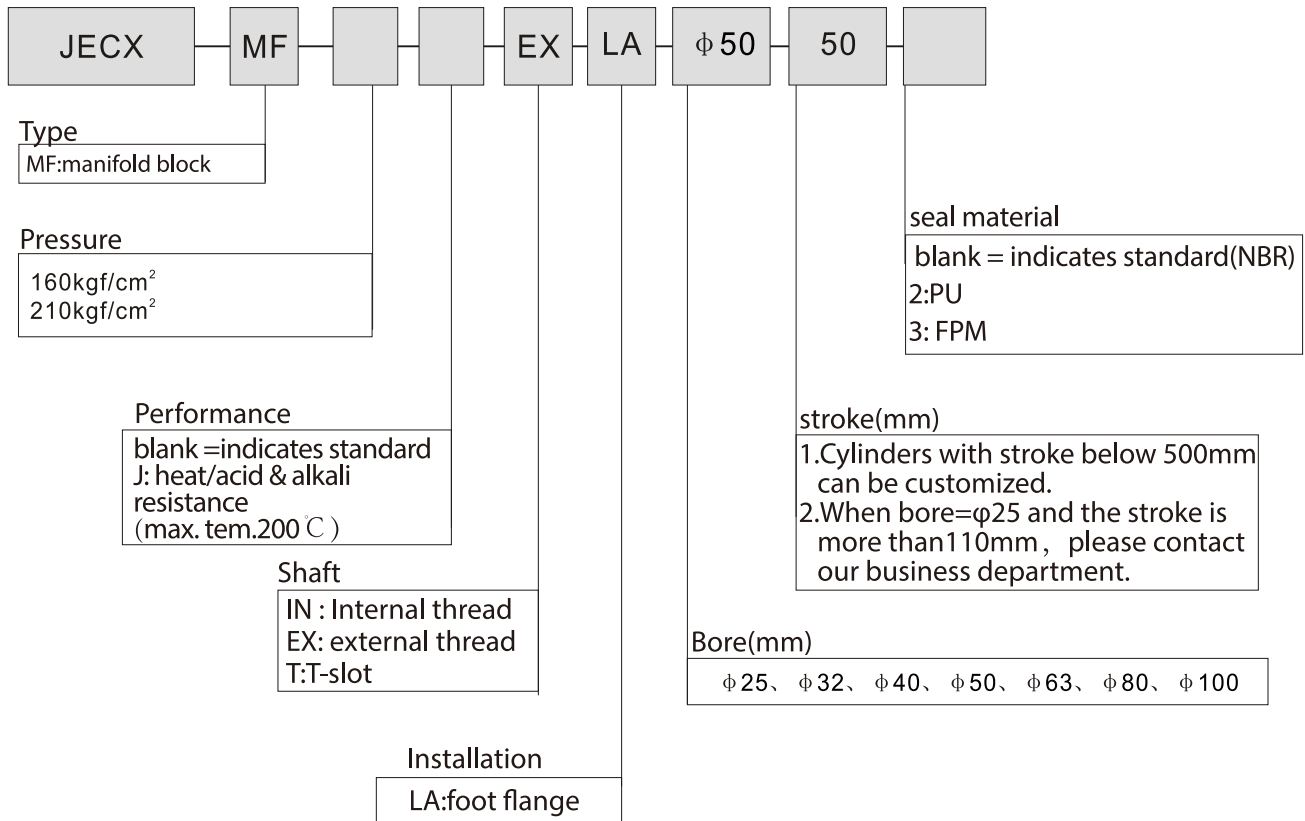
JECX — MF — — — EX — LA — $\phi$50 — 50 —

Type
MF:manifold block

Pressure
160kgf/cm$^2$
210kgf/cm$^2$

Performance
blank =indicates standard
J: heat/acid & alkali resistance
(max. tem.200℃)

Shaft
IN : Internal thread
EX: external thread
T:T-slot

Installation
LA:foot flange

Bore(mm)
$\phi$25、$\phi$32、$\phi$40、$\phi$50、$\phi$63、$\phi$80、$\phi$100

stroke(mm)
1.Cylinders with stroke below 500mm can be customized.
2.When bore=$\varphi$25 and the stroke is more than110mm, please contact our business department.

seal material
blank = indicates standard(NBR)
2:PU
3: FPM